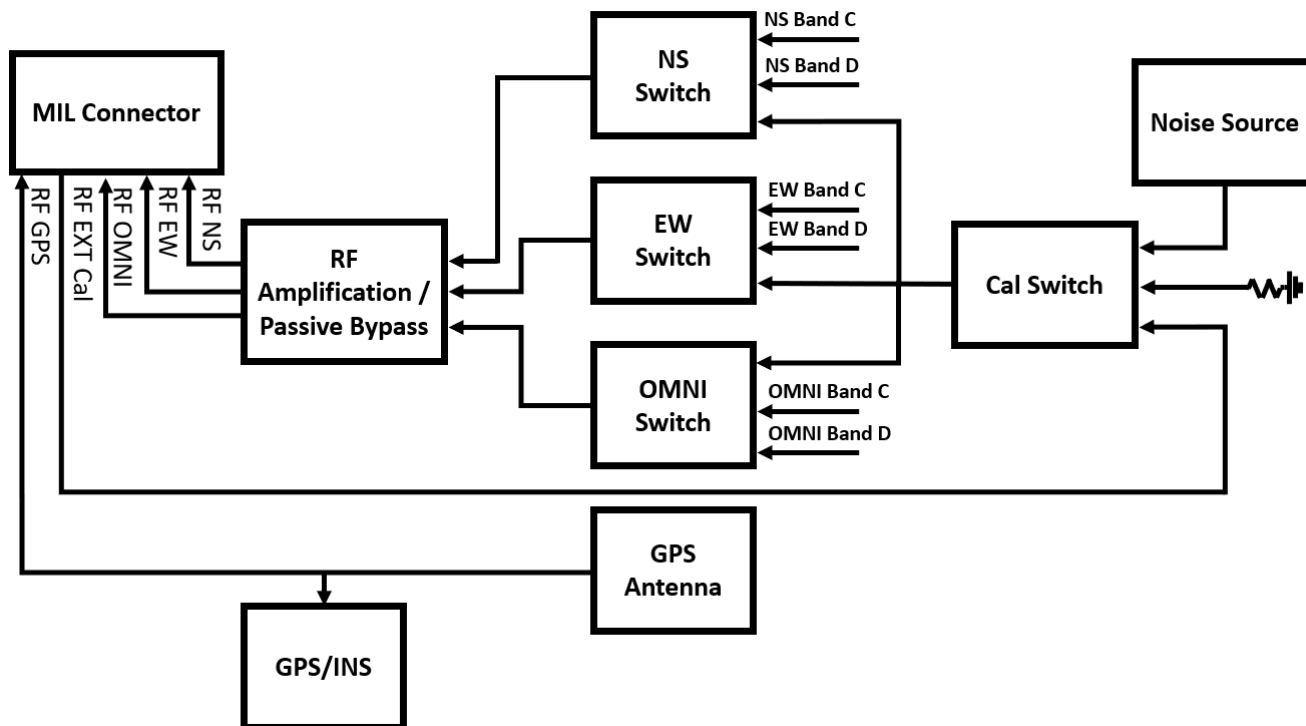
MIL Connector

RF GPS
RF EXT Cal
RF OMNI
RF EW
RF NS

RF
Amplification /
Passive Bypass

NS
Switch

NS Band C
NS Band D

EW
Switch

EW Band C
EW Band D

OMNI
Switch

OMNI Band C
OMNI Band D

Noise Source

Cal Switch

GPS
Antenna

GPS/INS